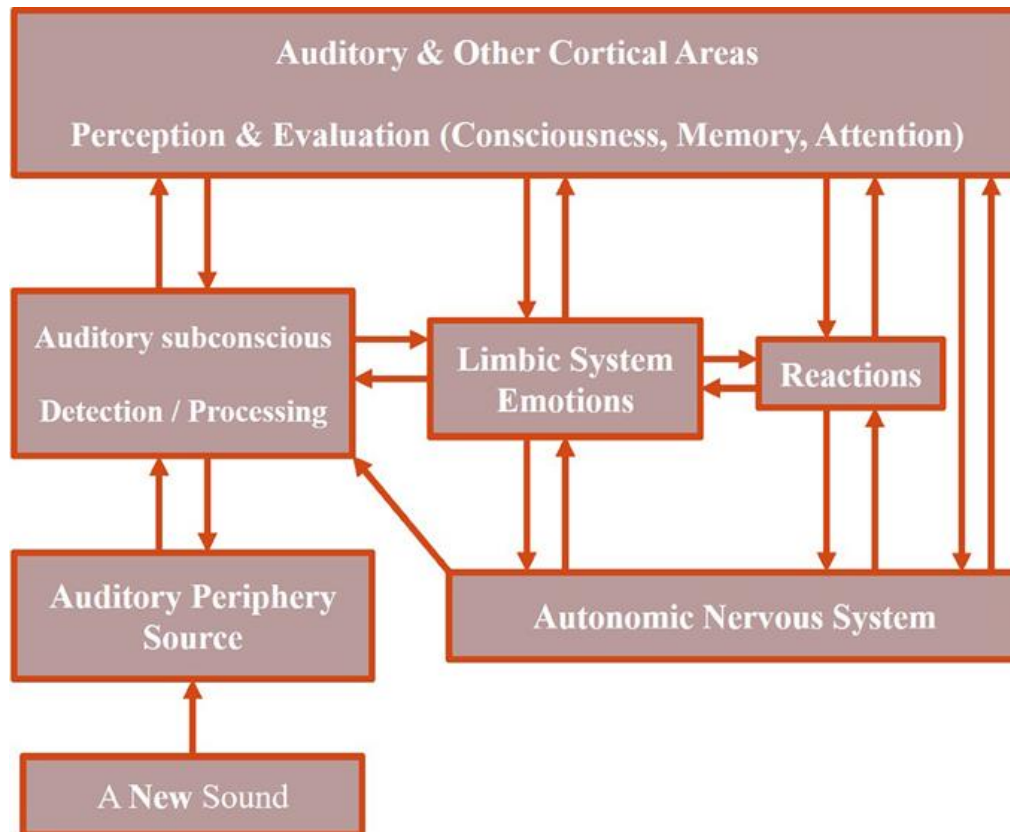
Auditory & Other Cortical Areas

Perception & Evaluation (Consciousness, Memory, Attention)

Auditory subconscious

Detection / Processing

Limbic System
Emotions

Reactions

Auditory Periphery
Source

Autonomic Nervous System

A New Sound